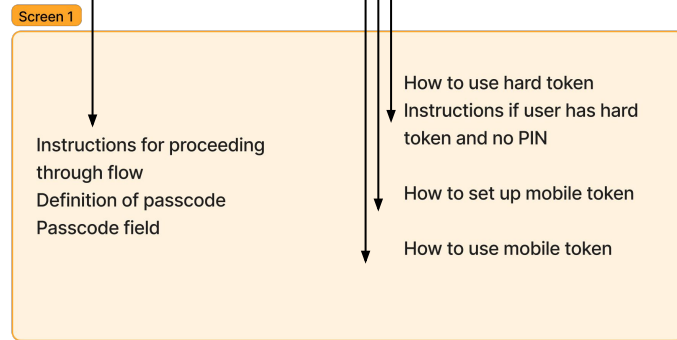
Screen 1

Instructions for proceeding through flow
Definition of passcode
Passcode field

How to use hard token
Instructions if user has hard token and no PIN

How to set up mobile token

How to use mobile token